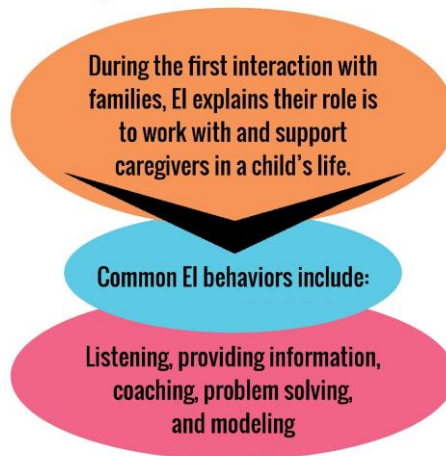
During the first interaction with families, EI explains their role is to work with and support caregivers in a child's life.

Common EI behaviors include:

Listening, providing information, coaching, problem solving, and modeling